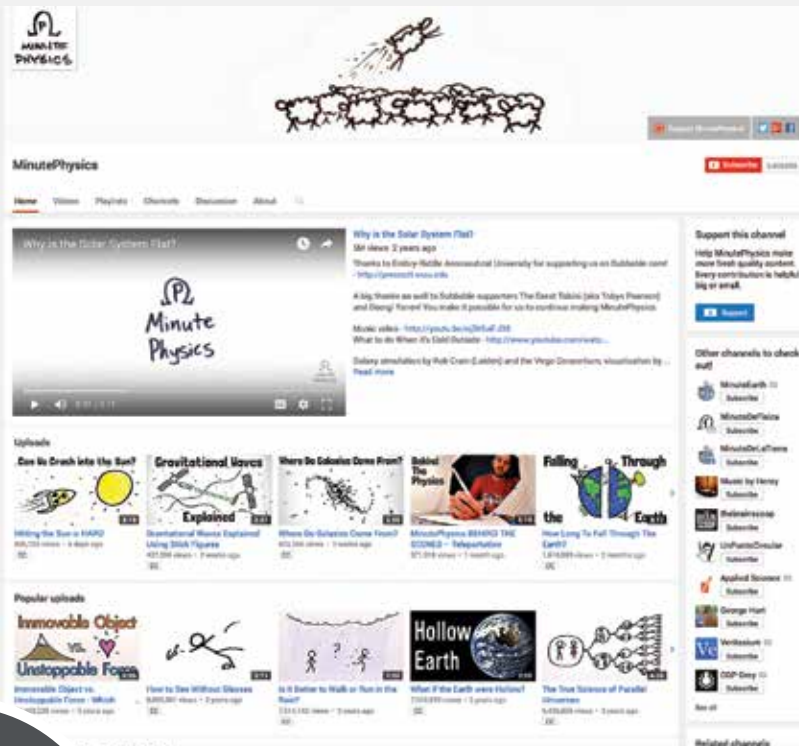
MINUTE PHYSICS

MinutePhysics

Subscribe

Home Videos Playlists Channels Discussion About

Why is the Solar System Flat?

Minute Physics

Why is the Solar System Flat?
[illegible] views 2 years ago
Thanks to Embry-Riddle Aeronautical University for supporting us on Subbable.com! - http://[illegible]

A big thanks as well to Subbable supporters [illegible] You make it possible for us to continue making MinutePhysics.

Music video - http://youtu.be/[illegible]
What to do When it's Cold Outside - http://www.youtube.com/watch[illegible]

Galaxy simulation by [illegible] and the Virgo Consortium; visualisation by...
Read more

Support this channel
Help MinutePhysics make more fresh quality content. Every contribution is helpful, big or small.
Support

Other channels to check out!
MinuteEarth Subscribe
MinutoDeFisica Subscribe
MinuteDeLaTierra Subscribe
Music by Henry Subscribe
thebrainscoop Subscribe
UnPuntoCircular Subscribe
Applied Science Subscribe
George Hart Subscribe
Veritasium Subscribe
CGP Grey Subscribe
See all

Uploads
Can We Crash into the Sun?
Hitting the Sun is HARD
Gravitational Waves Explained
Gravitational Waves Explained Using Stick Figures
Where Do Galaxies Come From?
Where Do Galaxies Come From?
Behind The Physics
MinutePhysics BEHIND THE SCENES – Teleportation
Falling Through the Earth
How Long To Fall Through The Earth?

Popular uploads
Immovable Object vs. Unstoppable Force
Immovable Object vs. Unstoppable Force - Which
How to See Without Glasses
Is it Better to Walk or Run in the Rain?
Hollow Earth
What if the Earth were Hollow?
The True Science of Parallel Universes

Related channels